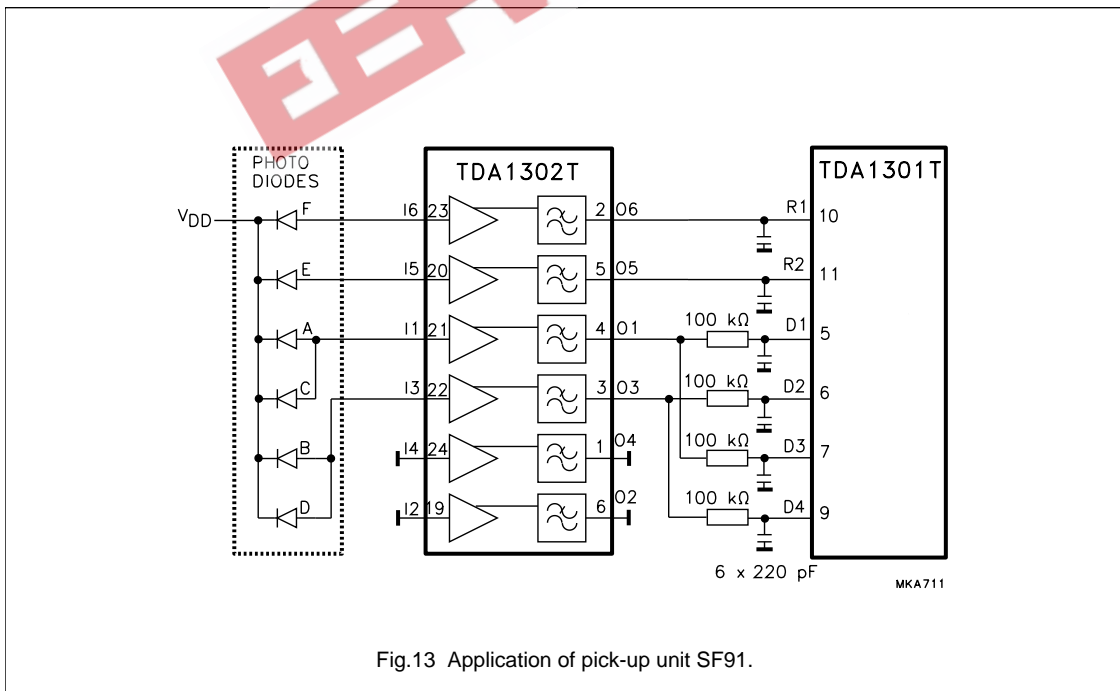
PHOTO DIODES

$V_{DD}$

F
E
A
C
B
D

TDA1302T

I6 23
I5 20
I1 21
I3 22
I4 24
I2 19

2 O6
5 O5
4 O1
3 O3
1 O4
6 O2

100 kΩ
100 kΩ
100 kΩ
100 kΩ

TDA1301T

R1 10
R2 11
D1 5
D2 6
D3 7
D4 9

6 x 220 pF

MKA711

Fig.13 Application of pick-up unit SF91.